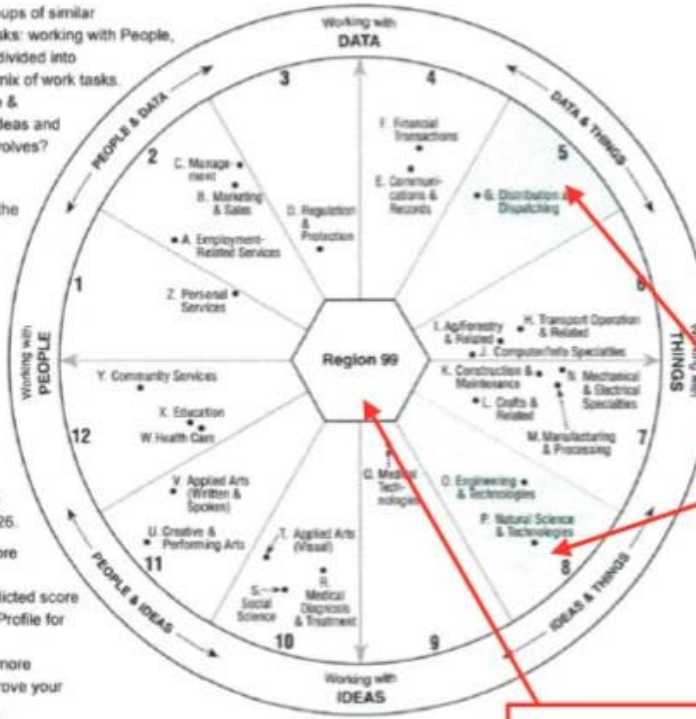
ups of similar
ks: working with People,
divided into
mix of work tasks.
&
deas and
volves?

the

26.
ore

dicted score
Profile for

more
rove your

Working with
DATA

DATA & THINGS

Working with
THINGS

IDEAS & THINGS

Working with
IDEAS

PEOPLE & IDEAS

Working with
PEOPLE

PEOPLE & DATA

1
2
3
4
5
6
7
8
9
10
11
12

C. Management
B. Marketing & Sales
A. Employment-Related Services
Z. Personal Services
D. Regulation & Protection
F. Financial Transactions
E. Communications & Records
G. Distribution & Dispatching
H. Transport Operation & Related
I. Ag/Forestry & Related
J. Computer/Info Specialties
K. Construction & Maintenance
L. Crafts & Related
N. Mechanical & Electrical Specialties
M. Manufacturing & Processing
O. Engineering & Technologies
P. Natural Science & Technologies
Q. Medical Technologies
R. Medical Diagnosis & Treatment
S. Social Science
T. Applied Arts (Visual)
U. Creative & Performing Arts
V. Applied Arts (Written & Spoken)
W. Health Care
X. Education
Y. Community Services

Region 99